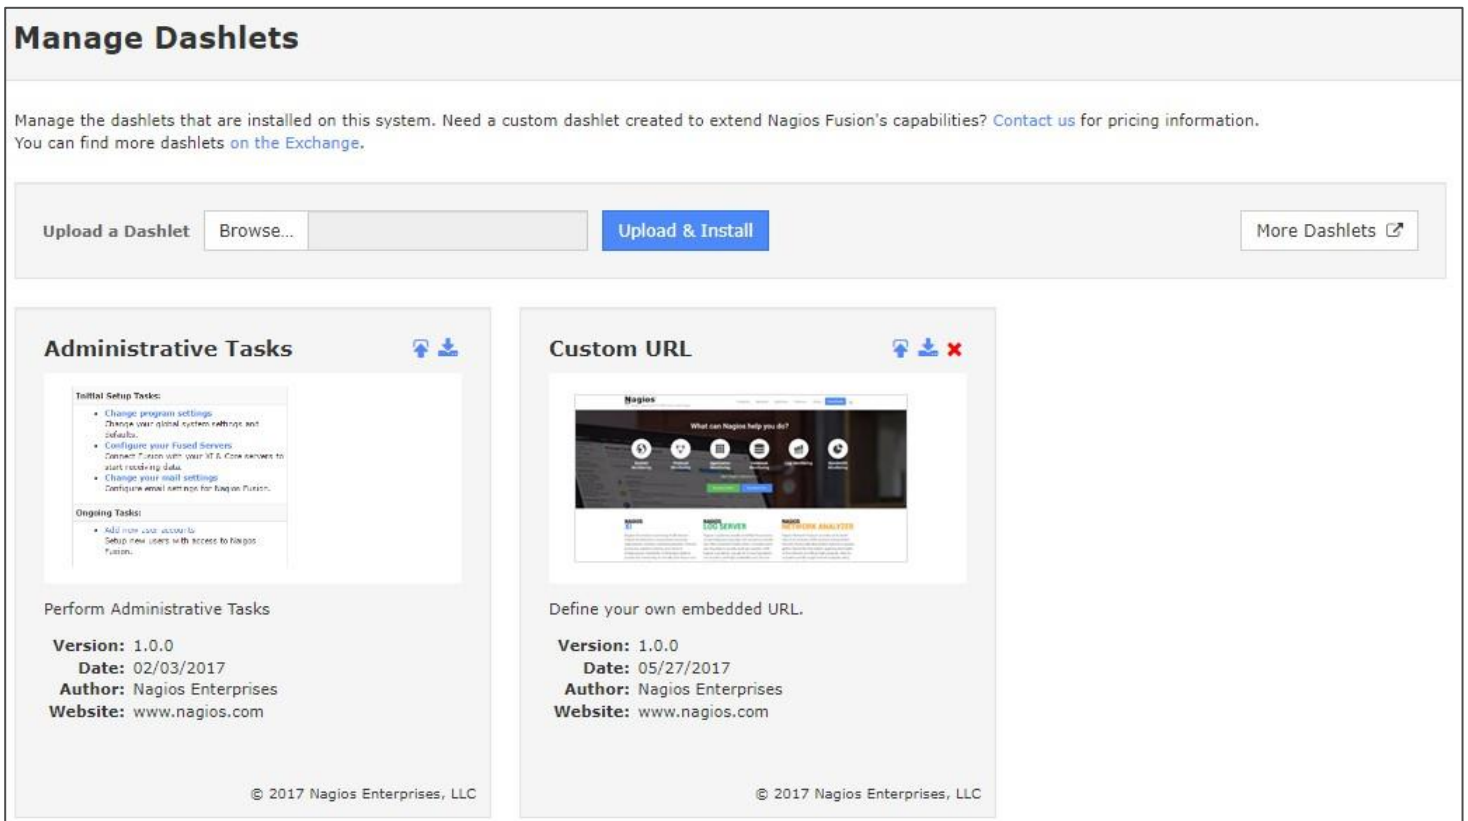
Manage Dashlets

Manage the dashlets that are installed on this system. Need a custom dashlet created to extend Nagios Fusion's capabilities? Contact us for pricing information.
You can find more dashlets on the Exchange.

Upload a Dashlet Browse... Upload & Install More Dashlets

Administrative Tasks

Initial Setup Tasks:
- Change program settings
Change your global system settings and defaults.
- Configure your Fused Servers
Connect Fusion with your XI & Core servers to start receiving data.
- Change your mail settings
Configure email settings for Nagios Fusion.

Ongoing Tasks:
- Add new user accounts
Setup new users with access to Nagios Fusion.

Perform Administrative Tasks

Version: 1.0.0
Date: 02/03/2017
Author: Nagios Enterprises
Website: www.nagios.com

© 2017 Nagios Enterprises, LLC

Custom URL

Nagios
What can Nagios help you do?
NAGIOS XI
NAGIOS LOG SERVER
NAGIOS NETWORK ANALYZER

Define your own embedded URL.

Version: 1.0.0
Date: 05/27/2017
Author: Nagios Enterprises
Website: www.nagios.com

© 2017 Nagios Enterprises, LLC